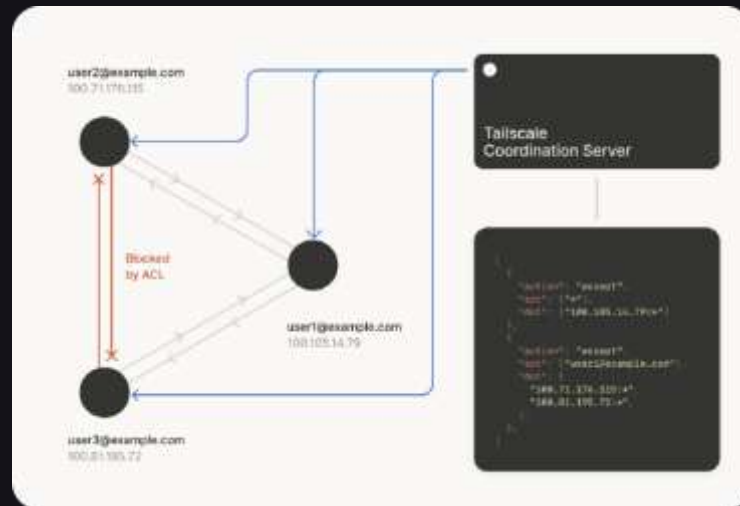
user2@example.com
100.71.176.115

Blocked by ACL

user1@example.com
100.105.14.79

user3@example.com
100.81.185.72

Tailscale
Coordination Server

[
{
"action": "accept",
"src": ["*"],
"dst": ["100.105.14.79:*"]
},
{
"action": "accept",
"src": ["user1@example.com"],
"dst": [
"100.71.176.115:*",
"100.81.185.72:*",
]
},
]